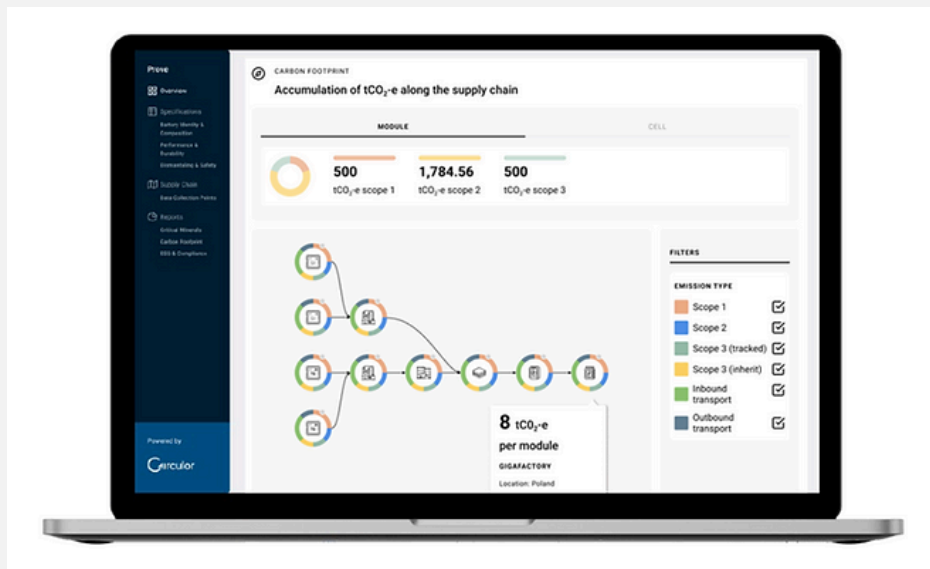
Prove
Overview
Specifications
Battery Identity & Composition
Performance & Durability
Sustainability & Safety
Supply Chain
Data Collection Points
Reports
Critical Minerals
Carbon Footprint
ESG & Compliance

Powered by
Circulor

CARBON FOOTPRINT
Accumulation of $tCO_2$-e along the supply chain

MODULE
CELL

500
$tCO_2$-e scope 1

1,784.56
$tCO_2$-e scope 2

500
$tCO_2$-e scope 3

8 $tCO_2$-e
per module
GIGAFACTORY
Location: Poland

FILTERS
EMISSION TYPE
Scope 1
Scope 2
Scope 3 (tracked)
Scope 3 (inherit)
Inbound transport
Outbound transport